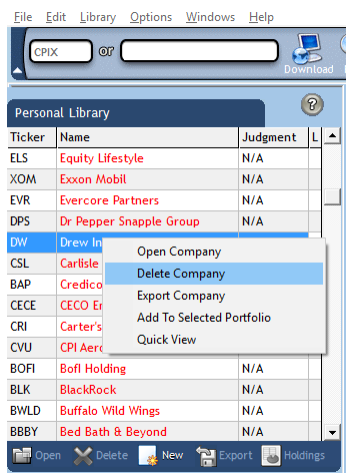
File Edit Library Options Windows Help

CPIX or

Download

Personal Library

?

| Ticker | Name | Judgment | L |
|---|---|---|---|
| ELS | Equity Lifestyle | N/A | |
| XOM | Exxon Mobil | N/A | |
| EVR | Evercore Partners | N/A | |
| DPS | Dr Pepper Snapple Group | N/A | |
| DW | Drew In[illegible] | | |
| CSL | Carlisle | | |
| BAP | Credico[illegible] | | |
| CECE | CECO En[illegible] | | |
| CRI | Carter's | | |
| CVU | CPI Aero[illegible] | | |
| BOFI | BofI Holding | N/A | |
| BLK | BlackRock | N/A | |
| BWLD | Buffalo Wild Wings | N/A | |
| BBBY | Bed Bath & Beyond | N/A | |

Open Company
Delete Company
Export Company
Add To Selected Portfolio
Quick View

Open Delete New Export Holdings